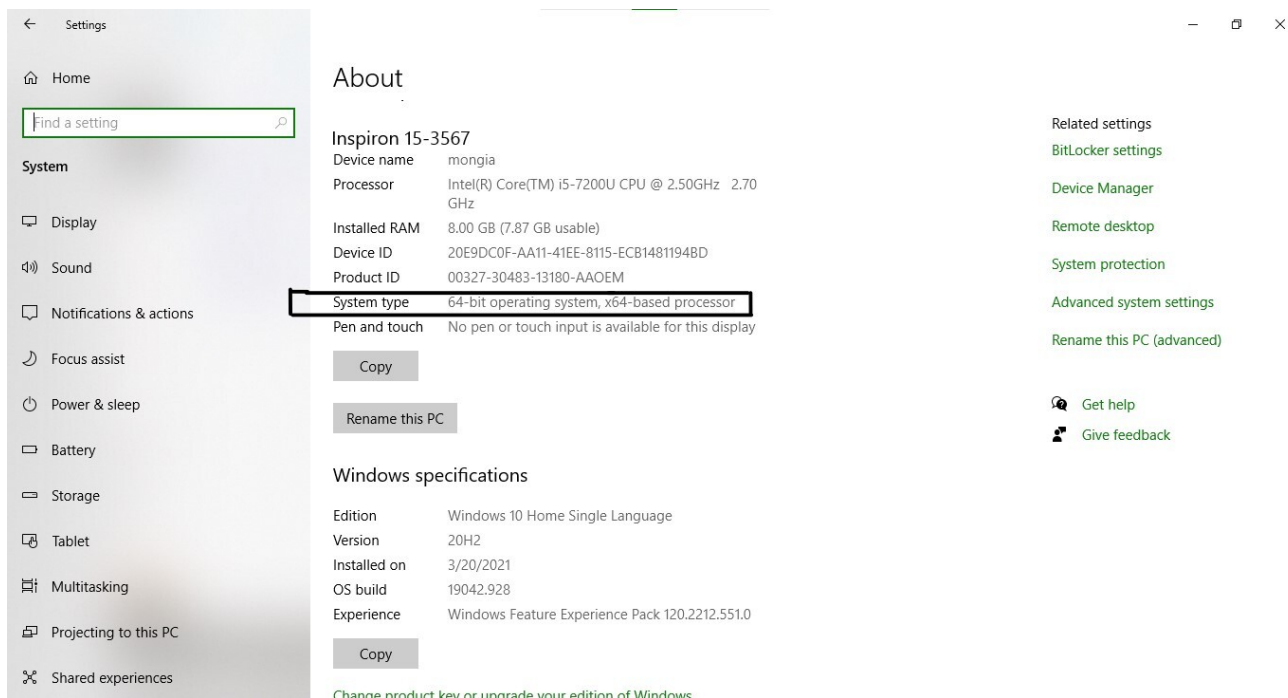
Settings

Home

Find a setting

System

Display

Sound

Notifications & actions

Focus assist

Power & sleep

Battery

Storage

Tablet

Multitasking

Projecting to this PC

Shared experiences

About

Inspiron 15-3567

| | |
|---|---|
| Device name | mongia |
| Processor | Intel(R) Core(TM) i5-7200U CPU @ 2.50GHz 2.70 GHz |
| Installed RAM | 8.00 GB (7.87 GB usable) |
| Device ID | 20E9DC0F-AA11-41EE-8115-ECB1481194BD |
| Product ID | 00327-30483-13180-AAOEM |
| System type | 64-bit operating system, x64-based processor |
| Pen and touch | No pen or touch input is available for this display |

Copy

Rename this PC

Windows specifications

| | |
|---|---|
| Edition | Windows 10 Home Single Language |
| Version | 20H2 |
| Installed on | 3/20/2021 |
| OS build | 19042.928 |
| Experience | Windows Feature Experience Pack 120.2212.551.0 |

Copy

Change product key or upgrade your edition of Windows

Related settings

BitLocker settings

Device Manager

Remote desktop

System protection

Advanced system settings

Rename this PC (advanced)

Get help

Give feedback